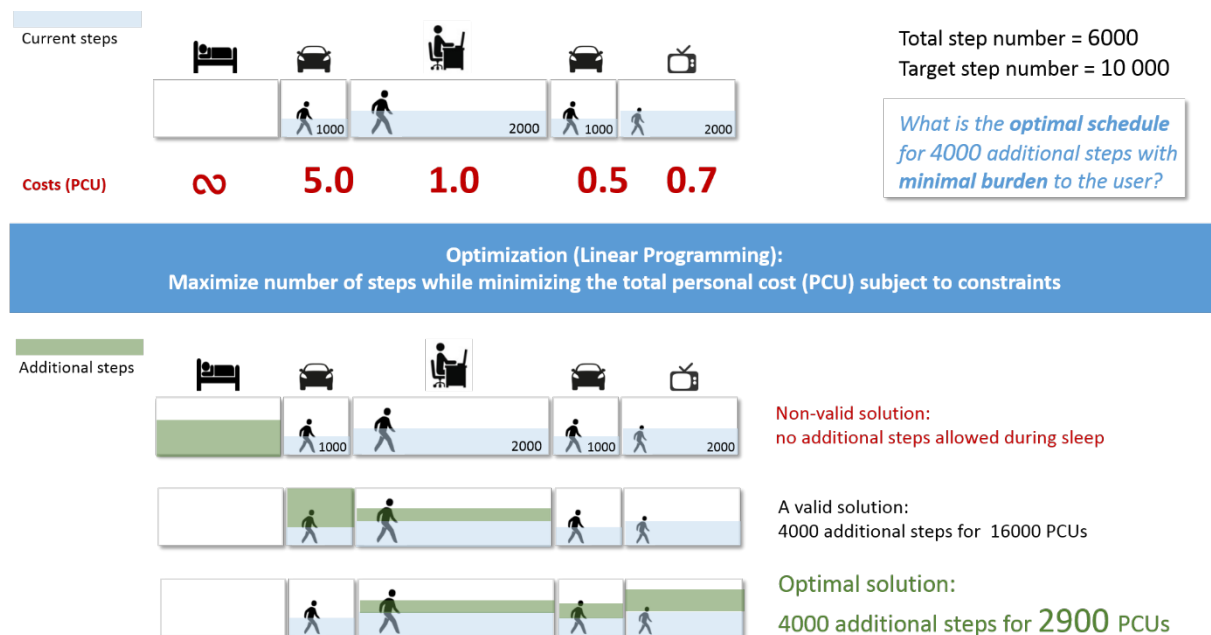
Current steps

Total step number = 6000
Target step number = 10 000

1000 2000 1000 2000

What is the **optimal schedule** for 4000 additional steps with **minimal burden** to the user?

Costs (PCU) $\infty$ 5.0 1.0 0.5 0.7

Optimization (Linear Programming):
Maximize number of steps while minimizing the total personal cost (PCU) subject to constraints

Additional steps

1000 2000 1000 2000

Non-valid solution:
no additional steps allowed during sleep

A valid solution:
4000 additional steps for 16000 PCUs

Optimal solution:
4000 additional steps for 2900 PCUs